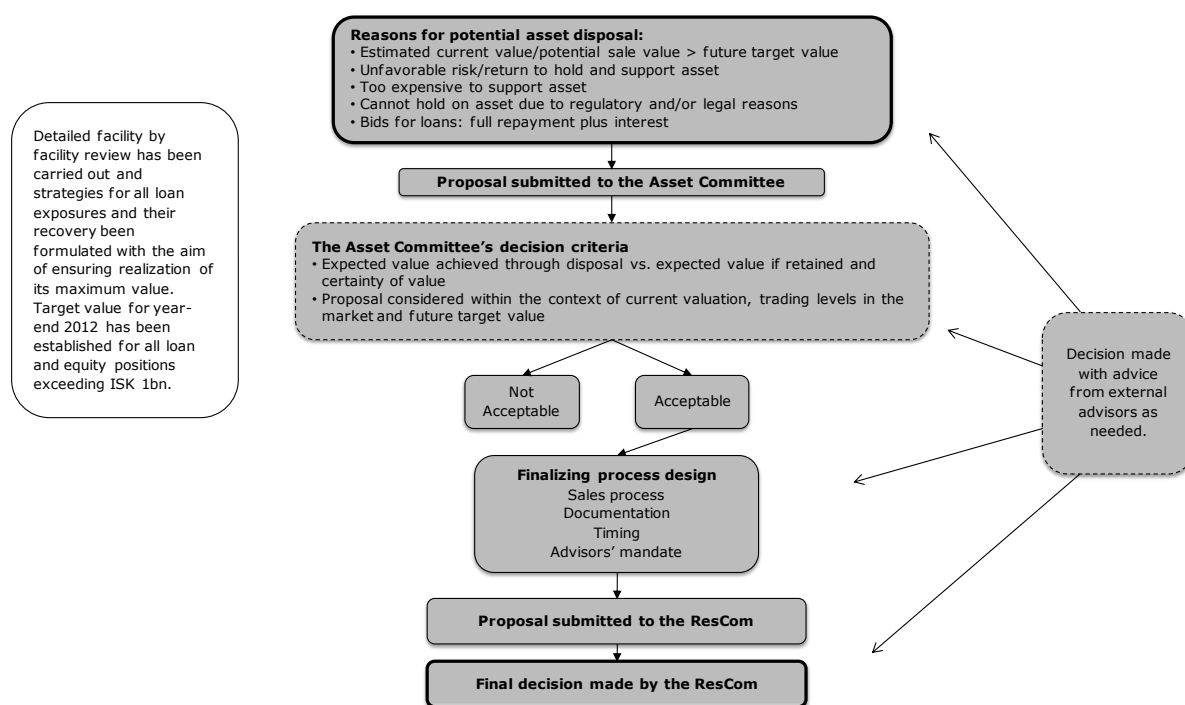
Detailed facility by facility review has been carried out and strategies for all loan exposures and their recovery been formulated with the aim of ensuring realization of its maximum value. Target value for year-end 2012 has been established for all loan and equity positions exceeding ISK 1bn.

**Reasons for potential asset disposal:**
• Estimated current value/potential sale value > future target value
• Unfavorable risk/return to hold and support asset
• Too expensive to support asset
• Cannot hold on asset due to regulatory and/or legal reasons
• Bids for loans: full repayment plus interest

**Proposal submitted to the Asset Committee**

**The Asset Committee's decision criteria**
• Expected value achieved through disposal vs. expected value if retained and certainty of value
• Proposal considered within the context of current valuation, trading levels in the market and future target value

Not Acceptable

Acceptable

**Finalizing process design**
Sales process
Documentation
Timing
Advisors' mandate

**Proposal submitted to the ResCom**

**Final decision made by the ResCom**

Decision made with advice from external advisors as needed.